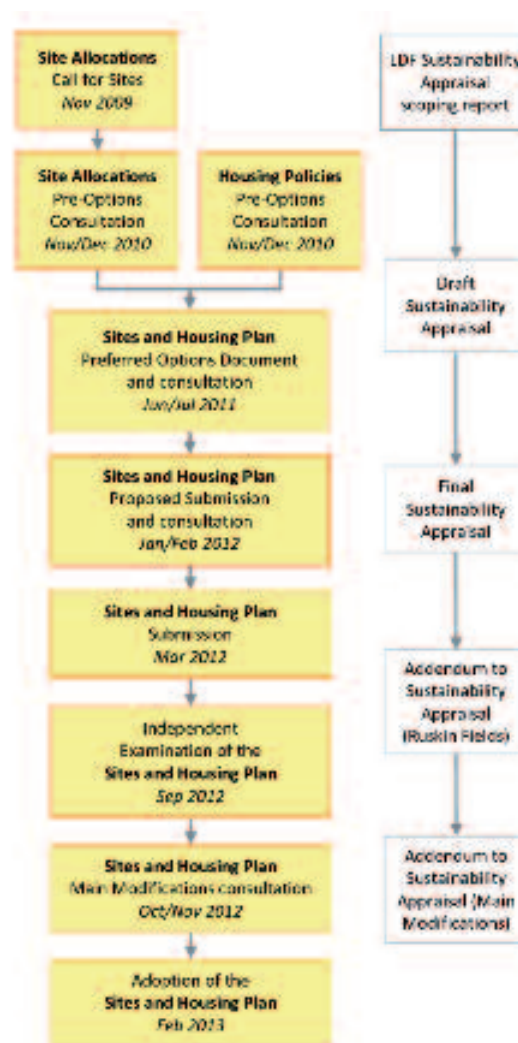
Site Allocations
Call for Sites
Nov 2009

Site Allocations
Pre-Options
Consultation
Nov/Dec 2010

Housing Policies
Pre-Options
Consultation
Nov/Dec 2010

Sites and Housing Plan
Preferred Options Document
and consultation
Jun/Jul 2011

Sites and Housing Plan
Proposed Submission
and consultation
Jan/Feb 2012

Sites and Housing Plan
Submission
Mar 2012

Independent
Examination of the
Sites and Housing Plan
Sep 2012

Sites and Housing Plan
Main Modifications consultation
Oct/Nov 2012

Adoption of the
Sites and Housing Plan
Feb 2013

LDF Sustainability
Appraisal
scoping report

Draft
Sustainability
Appraisal

Final
Sustainability
Appraisal

Addendum to
Sustainability
Appraisal
(Ruskin Fields)

Addendum to
Sustainability
Appraisal (Main
Modifications)